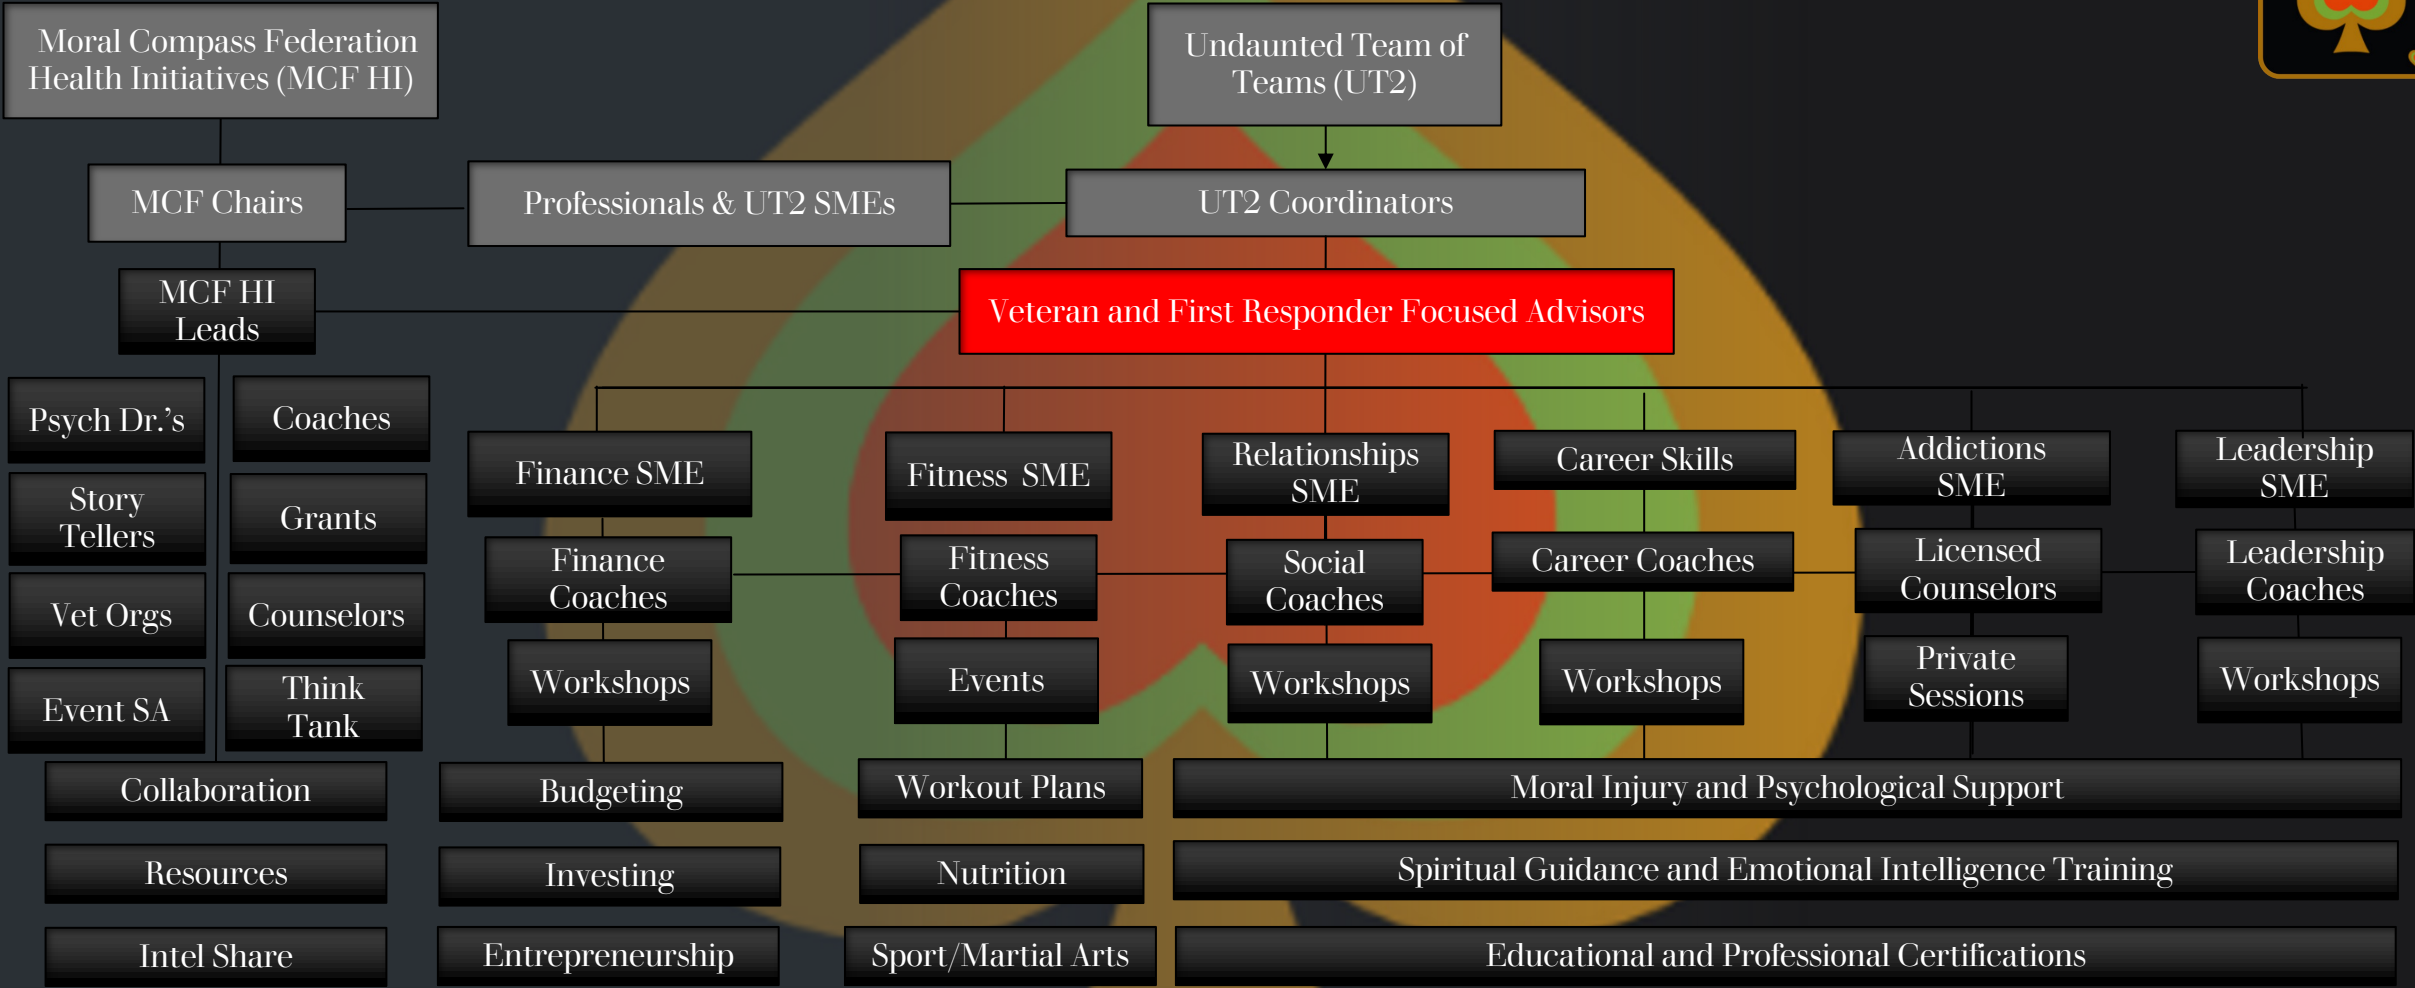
Moral Compass Federation Health Initiatives (MCF HI)

Undaunted Team of Teams (UT2)

MCF Chairs

Professionals & UT2 SMEs

UT2 Coordinators

MCF HI Leads

Veteran and First Responder Focused Advisors

Psych Dr.'s

Coaches

Story Tellers

Grants

Vet Orgs

Counselors

Event SA

Think Tank

Collaboration

Resources

Intel Share

Finance SME

Finance Coaches

Workshops

Budgeting

Investing

Entrepreneurship

Fitness SME

Fitness Coaches

Events

Workout Plans

Nutrition

Sport/Martial Arts

Relationships SME

Social Coaches

Workshops

Career Skills

Career Coaches

Workshops

Addictions SME

Licensed Counselors

Private Sessions

Leadership SME

Leadership Coaches

Workshops

Moral Injury and Psychological Support

Spiritual Guidance and Emotional Intelligence Training

Educational and Professional Certifications